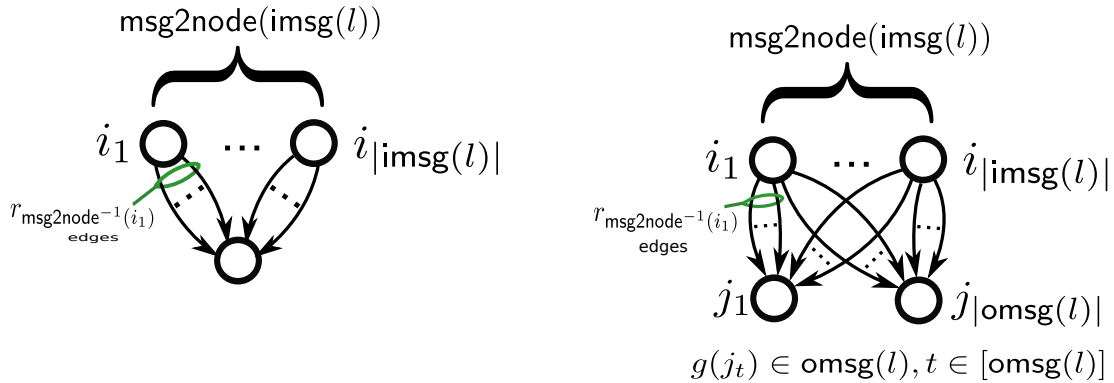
$\mathsf{msg2node}(\mathsf{imsg}(l))$

$i_1$ ... $i_{|\mathsf{imsg}(l)|}$

$r_{\mathsf{msg2node}^{-1}(i_1)}$
edges

$\mathsf{msg2node}(\mathsf{imsg}(l))$

$i_1$ ... $i_{|\mathsf{imsg}(l)|}$

$r_{\mathsf{msg2node}^{-1}(i_1)}$
edges

$j_1$ $j_{|\mathsf{omsg}(l)|}$

$g(j_t) \in \mathsf{omsg}(l), t \in [\mathsf{omsg}(l)]$